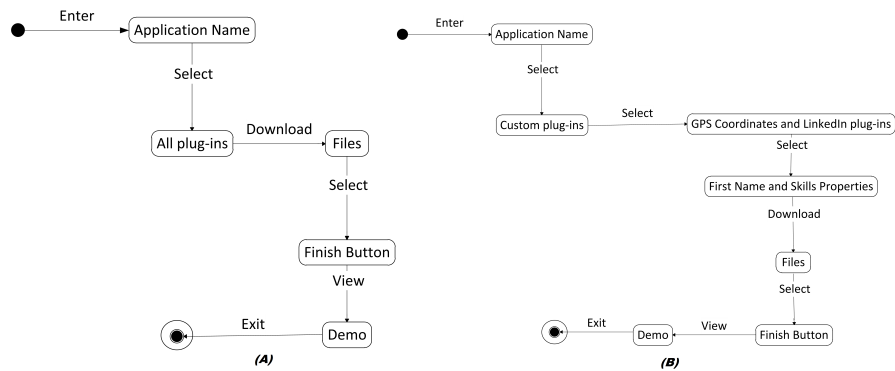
Enter
Application Name
Select
All plug-ins
Download
Files
Select
Finish Button
View
Exit
Demo
(A)

Enter
Application Name
Select
Custom plug-ins
Select
GPS Coordinates and LinkedIn plug-ins
Select
First Name and Skills Properties
Download
Files
Select
Exit
Demo
View
Finish Button
(B)